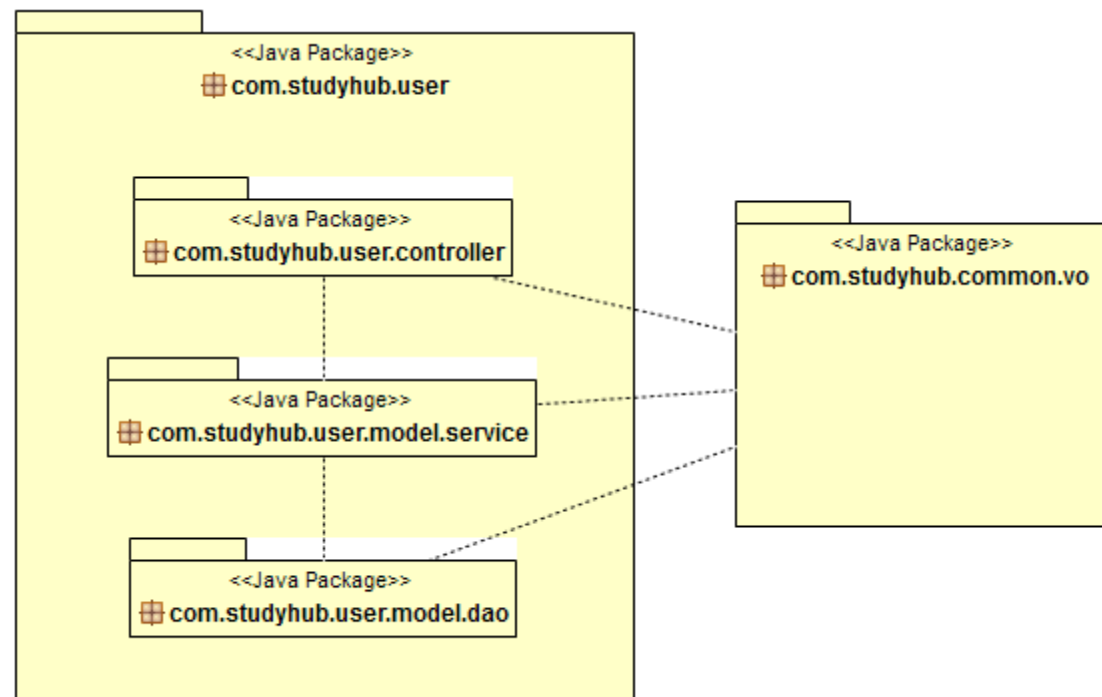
<<Java Package>>
com.studyhub.user

<<Java Package>>
com.studyhub.user.controller

<<Java Package>>
com.studyhub.user.model.service

<<Java Package>>
com.studyhub.user.model.dao

<<Java Package>>
com.studyhub.common.vo